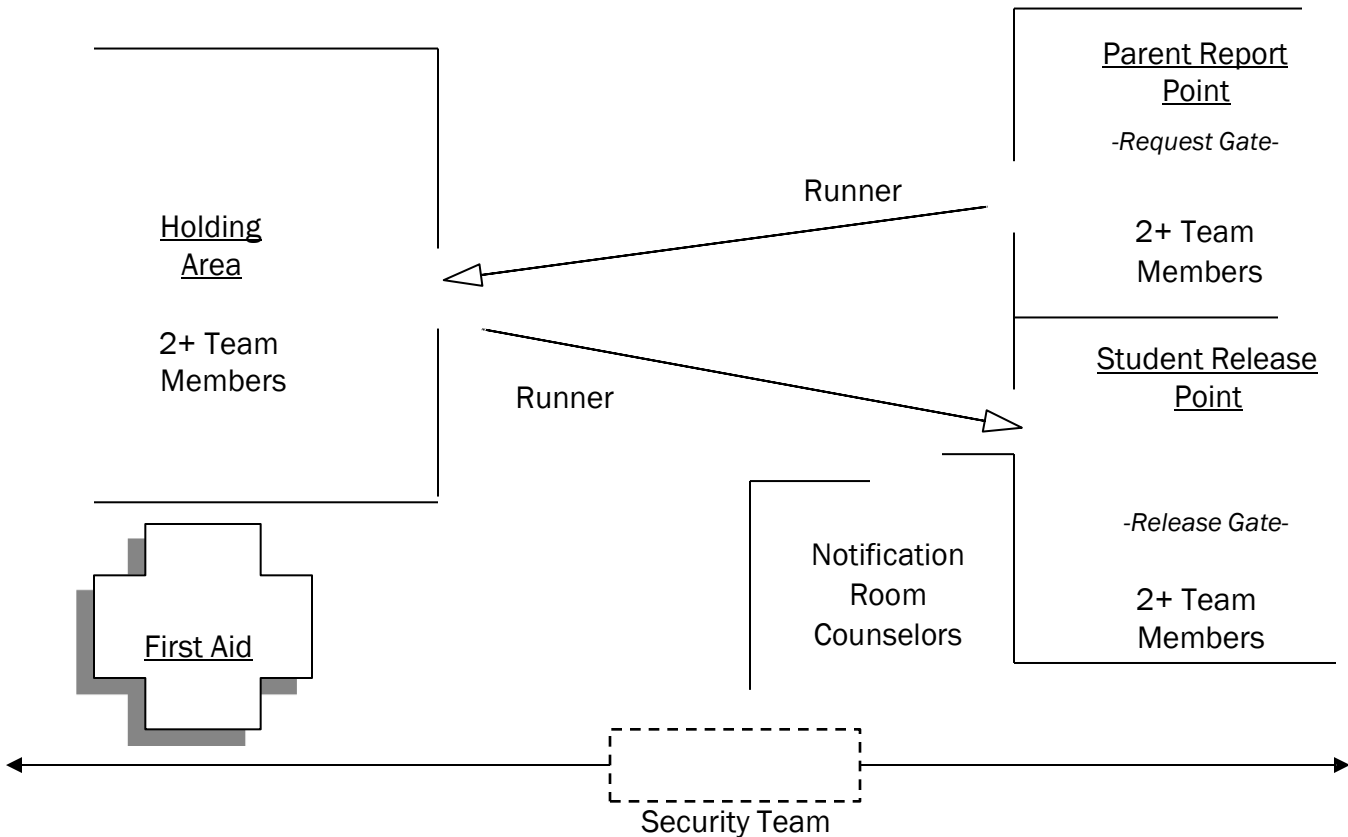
Parent Report Point

-Request Gate-

Runner

Holding Area

2+ Team Members

2+ Team Members

Student Release Point

Runner

-Release Gate-

Notification Room Counselors

2+ Team Members

First Aid

Security Team